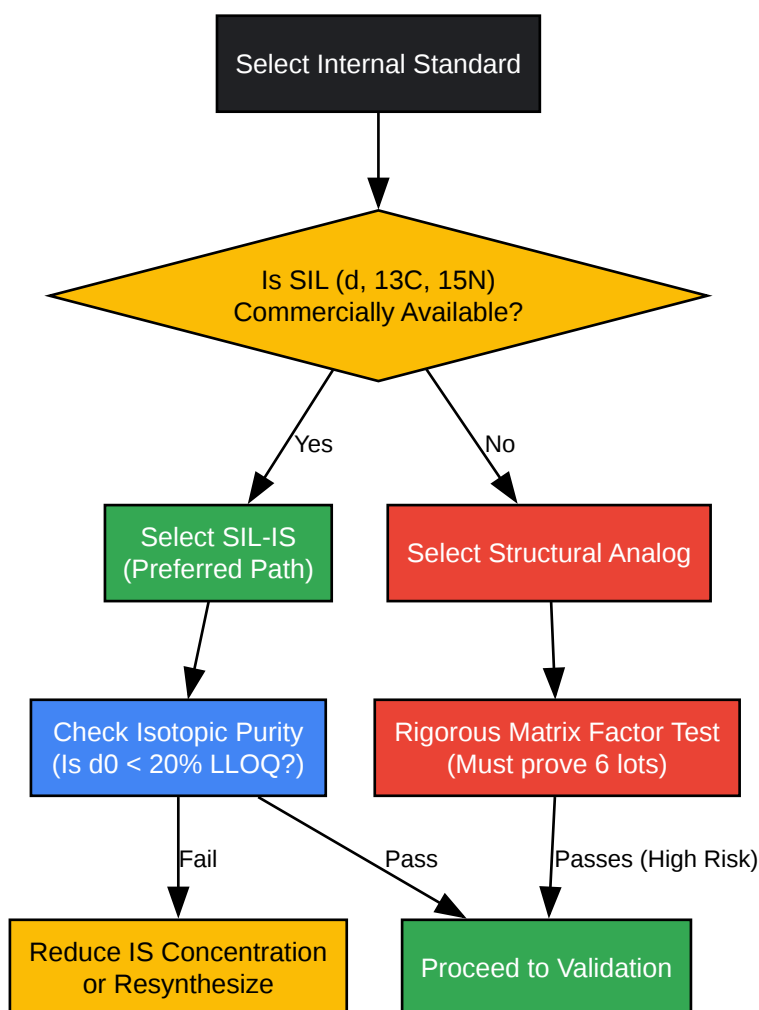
Select Internal Standard

Is SIL (d, 13C, 15N)
Commercially Available?

Yes

No

Select SIL-IS
(Preferred Path)

Select Structural Analog

Check Isotopic Purity
(Is d0 < 20% LLOQ?)

Rigorous Matrix Factor Test
(Must prove 6 lots)

Fail

Pass

Passes (High Risk)

Reduce IS Concentration
or Resynthesize

Proceed to Validation